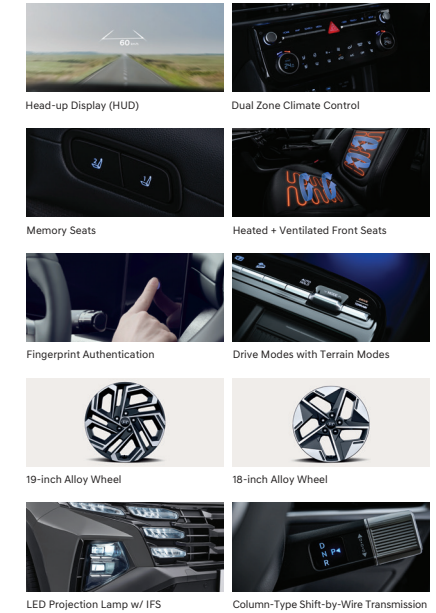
60 km/h

Head-up Display (HUD)

Dual Zone Climate Control

Memory Seats

Heated + Ventilated Front Seats

Fingerprint Authentication

Drive Modes with Terrain Modes

19-inch Alloy Wheel

18-inch Alloy Wheel

LED Projection Lamp w/ IFS

D
N P
R

Column-Type Shift-by-Wire Transmission